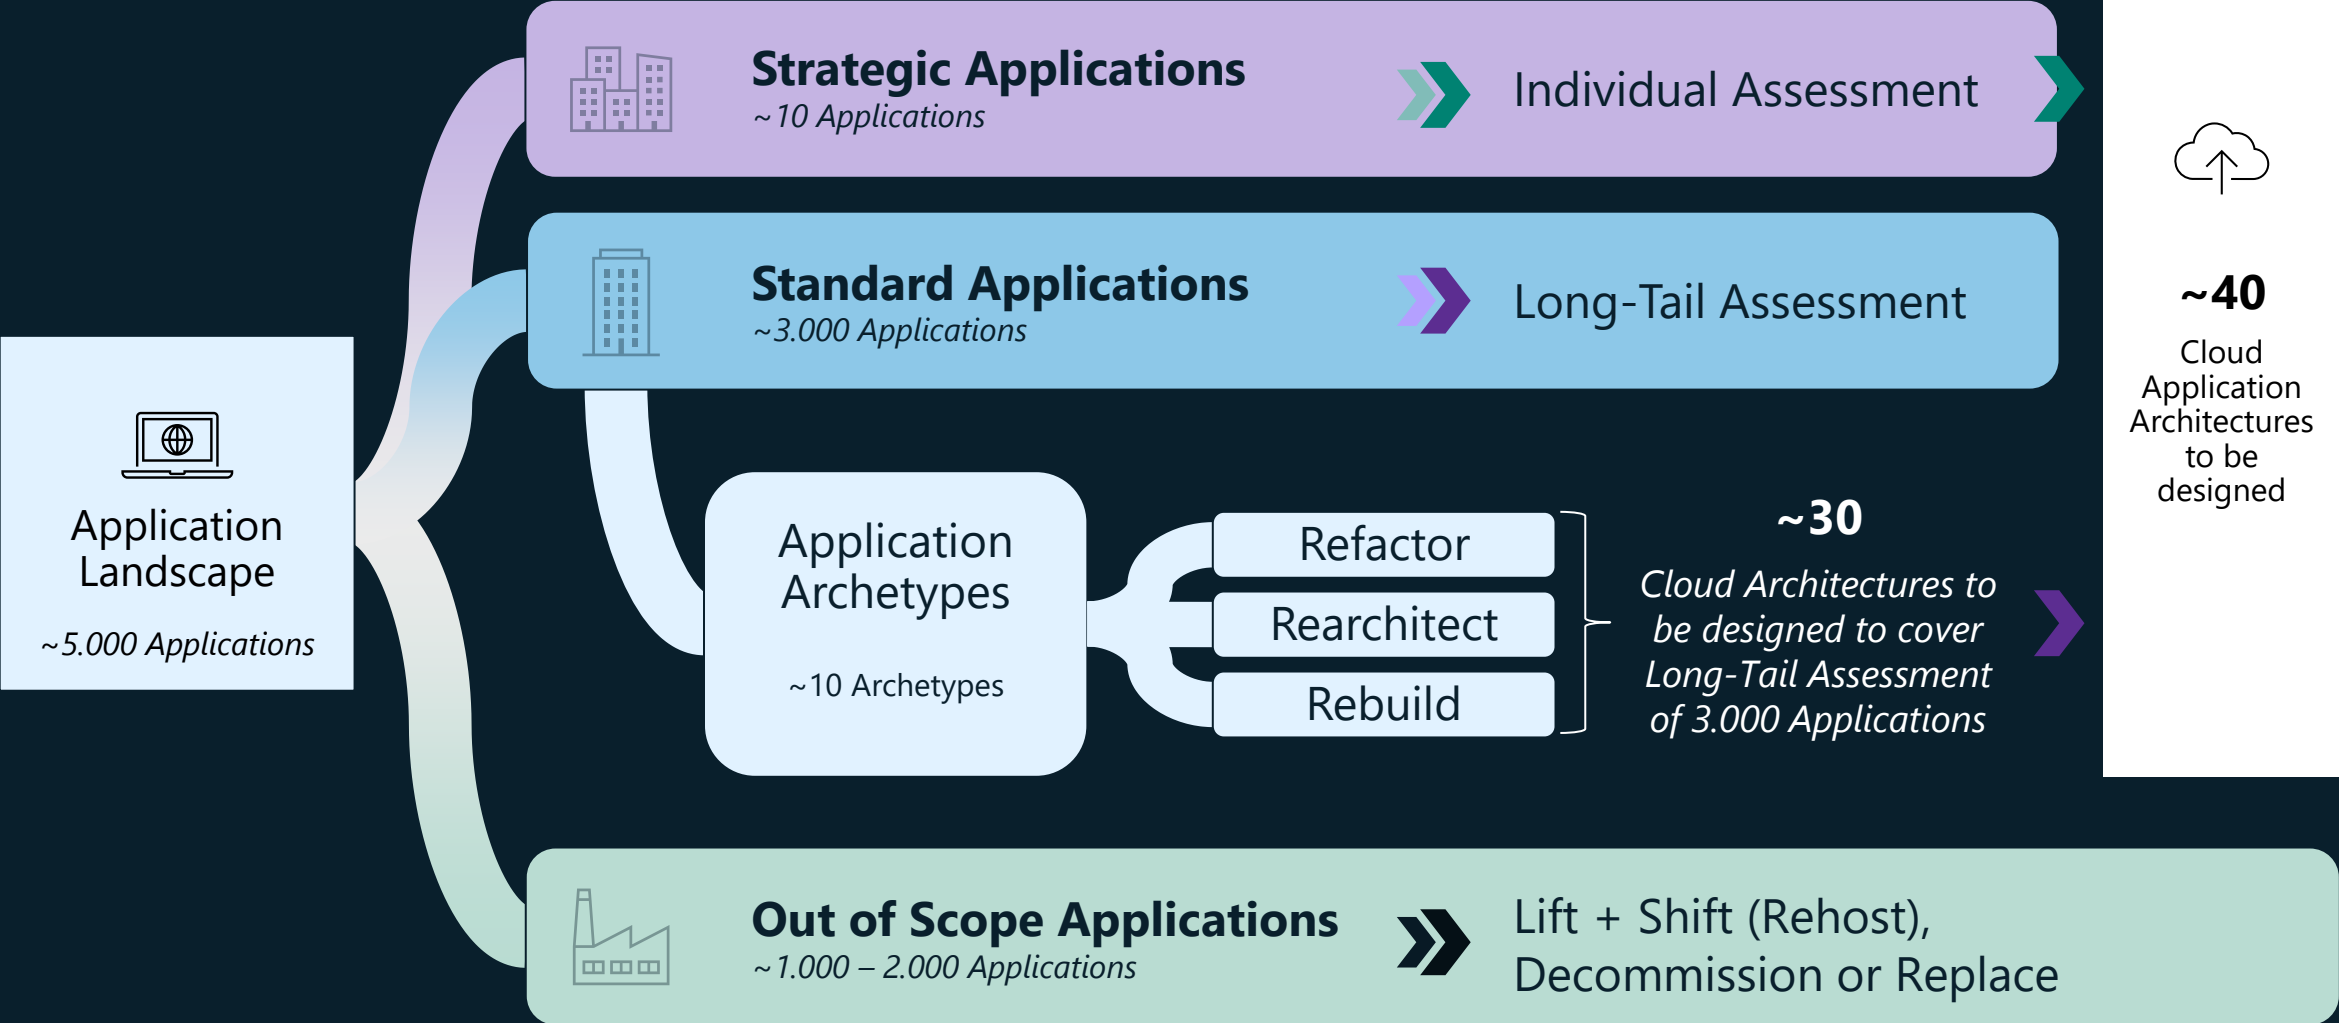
Application Landscape

~5.000 Applications

Strategic Applications
~10 Applications

Individual Assessment

Standard Applications
~3.000 Applications

Long-Tail Assessment

Application Archetypes

~10 Archetypes

Refactor

Rearchitect

Rebuild

~30

Cloud Architectures to be designed to cover Long-Tail Assessment of 3.000 Applications

~40

Cloud Application Architectures to be designed

Out of Scope Applications
~1.000 – 2.000 Applications

Lift + Shift (Rehost), Decommission or Replace